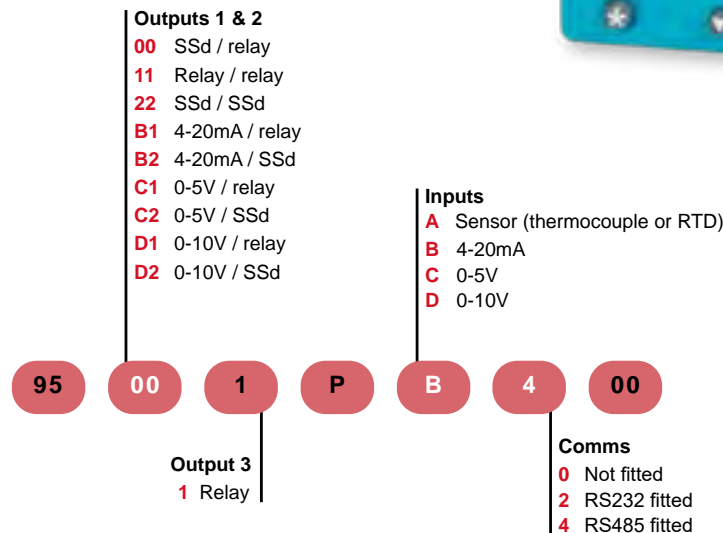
Outputs 1 & 2
00 SSd / relay
11 Relay / relay
22 SSd / SSd
B1 4-20mA / relay
B2 4-20mA / SSd
C1 0-5V / relay
C2 0-5V / SSd
D1 0-10V / relay
D2 0-10V / SSd

Inputs
A Sensor (thermocouple or RTD)
B 4-20mA
C 0-5V
D 0-10V

95 00 1 P B 4 00

Output 3
1 Relay

Comms
0 Not fitted
2 RS232 fitted
4 RS485 fitted